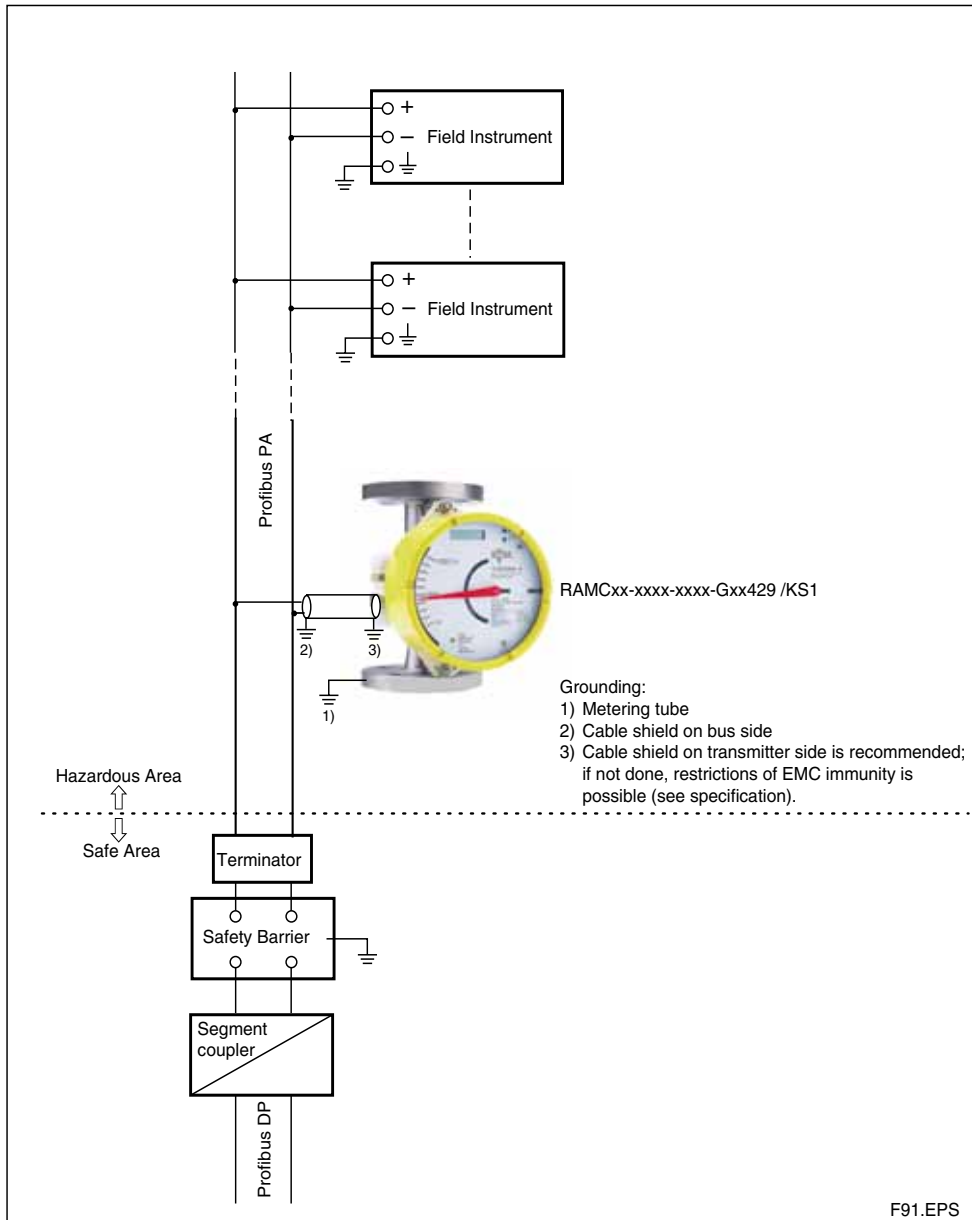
+
−
Field Instrument

+
−
Field Instrument

Profibus PA

RAMCxx-xxxx-xxxx-Gxx429 /KS1

2)
3)
1)

Grounding:
1) Metering tube
2) Cable shield on bus side
3) Cable shield on transmitter side is recommended; if not done, restrictions of EMC immunity is possible (see specification).

Hazardous Area
Safe Area

Terminator

Safety Barrier

Segment coupler

Profibus DP

F91.EPS